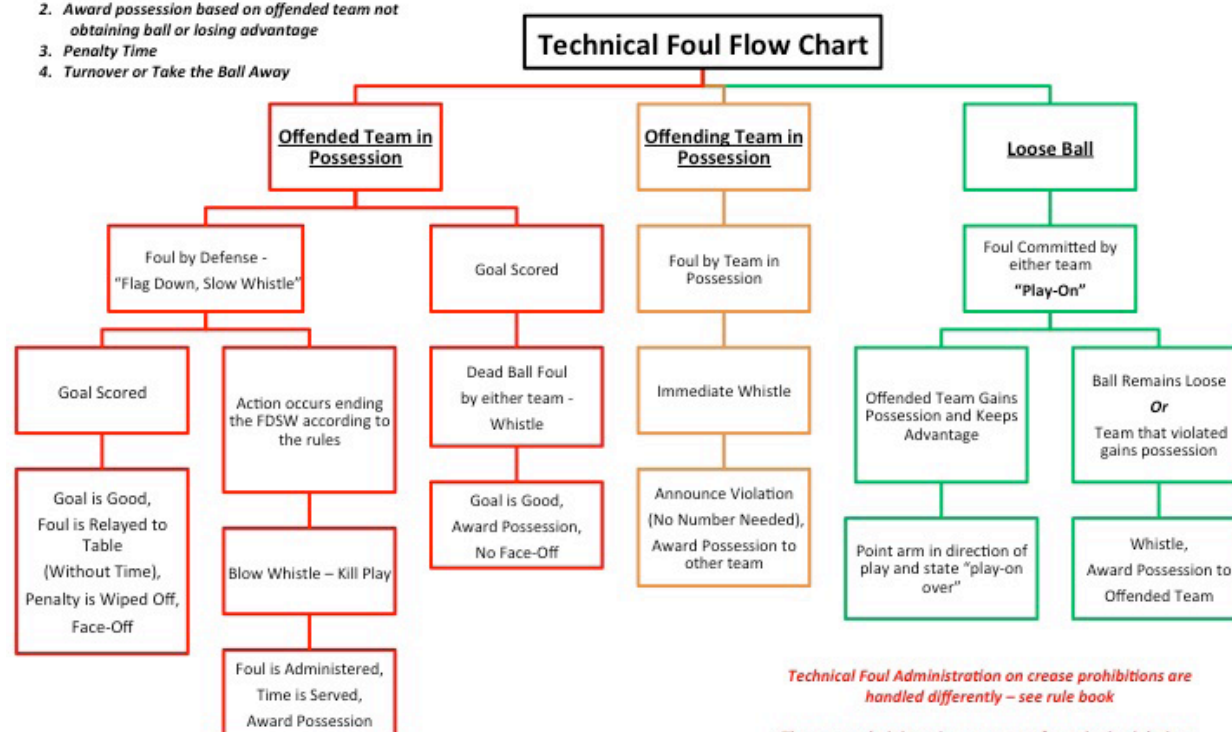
2. Award possession based on offended team not obtaining ball or losing advantage
3. Penalty Time
4. Turnover or Take the Ball Away

Technical Foul Flow Chart

Offended Team in Possession

Offending Team in Possession

Loose Ball

Foul by Defense - "Flag Down, Slow Whistle"

Goal Scored

Foul by Team in Possession

Foul Committed by either team "Play-On"

Goal Scored

Action occurs ending the FDSW according to the rules

Dead Ball Foul by either team - Whistle

Immediate Whistle

Offended Team Gains Possession and Keeps Advantage

Ball Remains Loose Or Team that violated gains possession

Goal is Good, Foul is Relayed to Table (Without Time), Penalty is Wiped Off, Face-Off

Blow Whistle – Kill Play

Goal is Good, Award Possession, No Face-Off

Announce Violation (No Number Needed), Award Possession to other team

Point arm in direction of play and state "play-on over"

Whistle, Award Possession to Offended Team

Foul is Administered, Time is Served, Award Possession

Technical Foul Administration on crease prohibitions are handled differently – see rule book

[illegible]